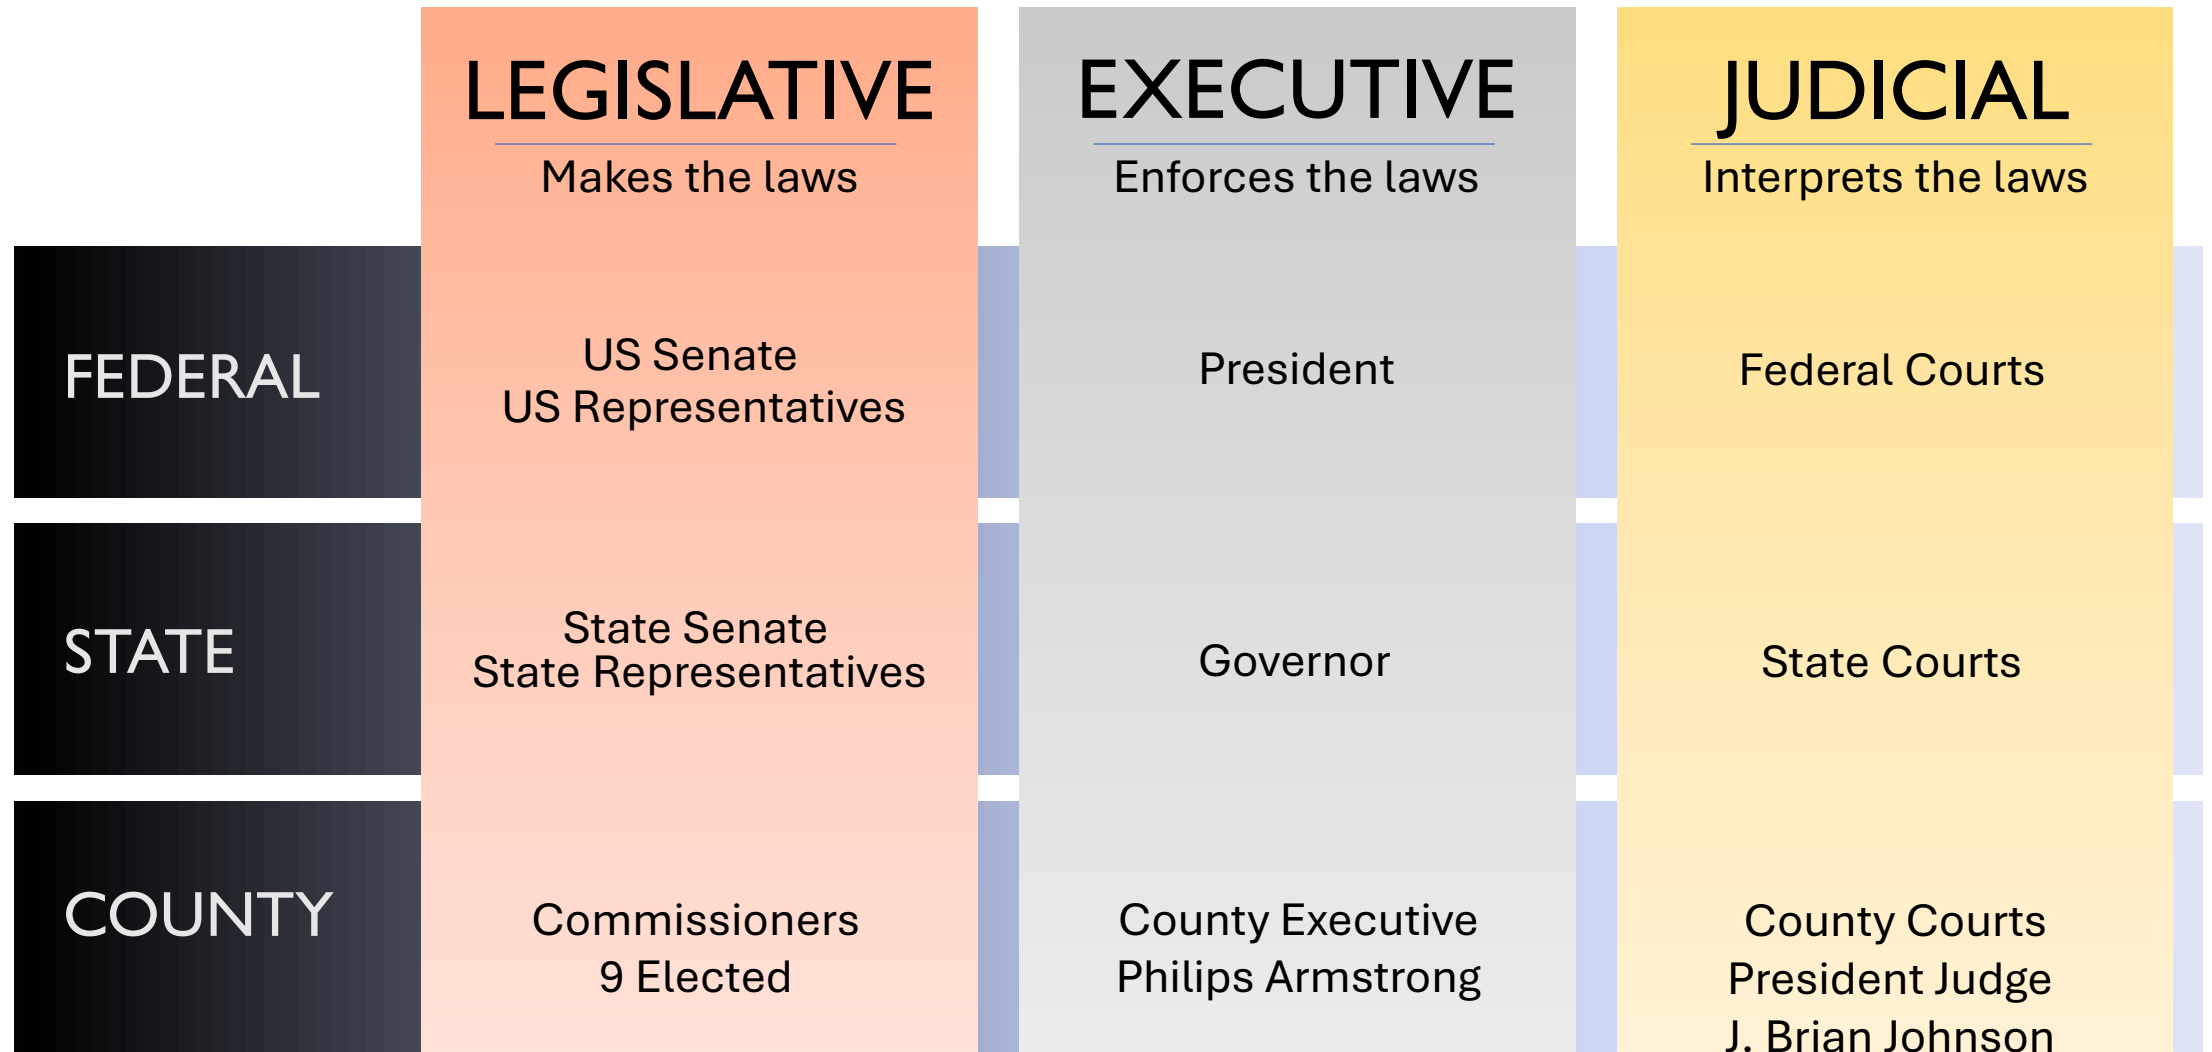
| | LEGISLATIVE<br>Makes the laws | EXECUTIVE<br>Enforces the laws | JUDICIAL<br>Interprets the laws |
|---|---|---|---|
| FEDERAL | US Senate<br>US Representatives | President | Federal Courts |
| STATE | State Senate<br>State Representatives | Governor | State Courts |
| COUNTY | Commissioners<br>9 Elected | County Executive<br>Philips Armstrong | County Courts<br>President Judge<br>J. Brian Johnson |